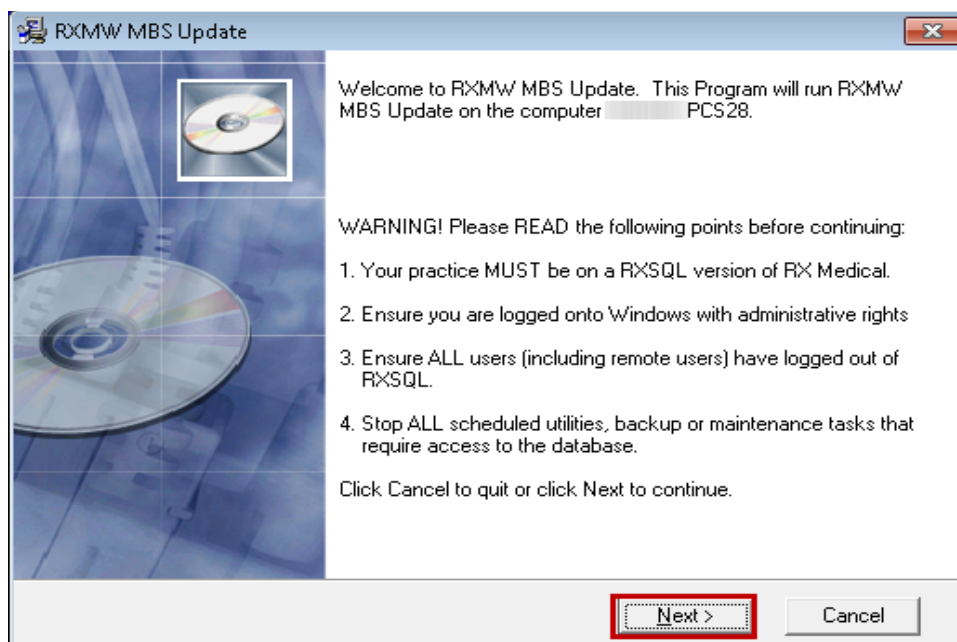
RXMW MBS Update

Welcome to RXMW MBS Update. This Program will run RXMW MBS Update on the computer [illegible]PCS28.

WARNING! Please READ the following points before continuing:

1. Your practice MUST be on a RXSQL version of RX Medical.

2. Ensure you are logged onto Windows with administrative rights

3. Ensure ALL users (including remote users) have logged out of RXSQL.

4. Stop ALL scheduled utilities, backup or maintenance tasks that require access to the database.

Click Cancel to quit or click Next to continue.

Next >

Cancel